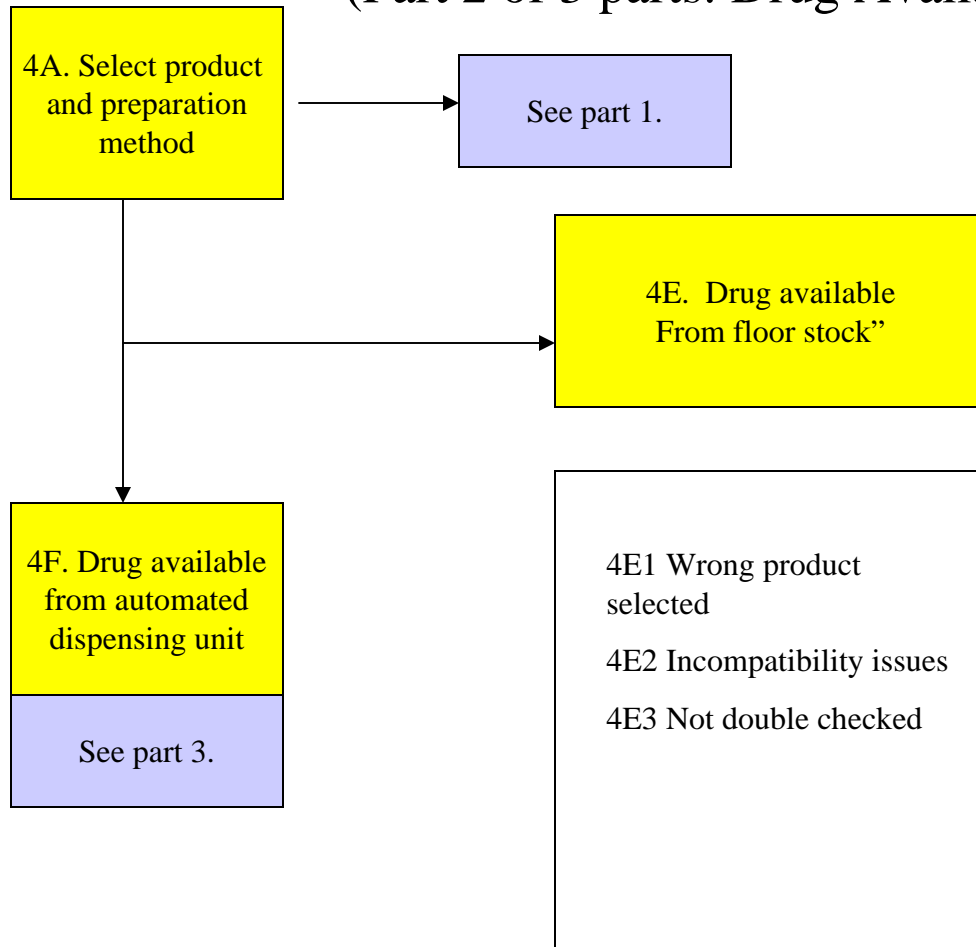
(Part 2 of 3 parts: Drug Avail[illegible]

4A. Select product and preparation method

See part 1.

4E. Drug available From floor stock"

4F. Drug available from automated dispensing unit

See part 3.

4E1 Wrong product selected

4E2 Incompatibility issues

4E3 Not double checked